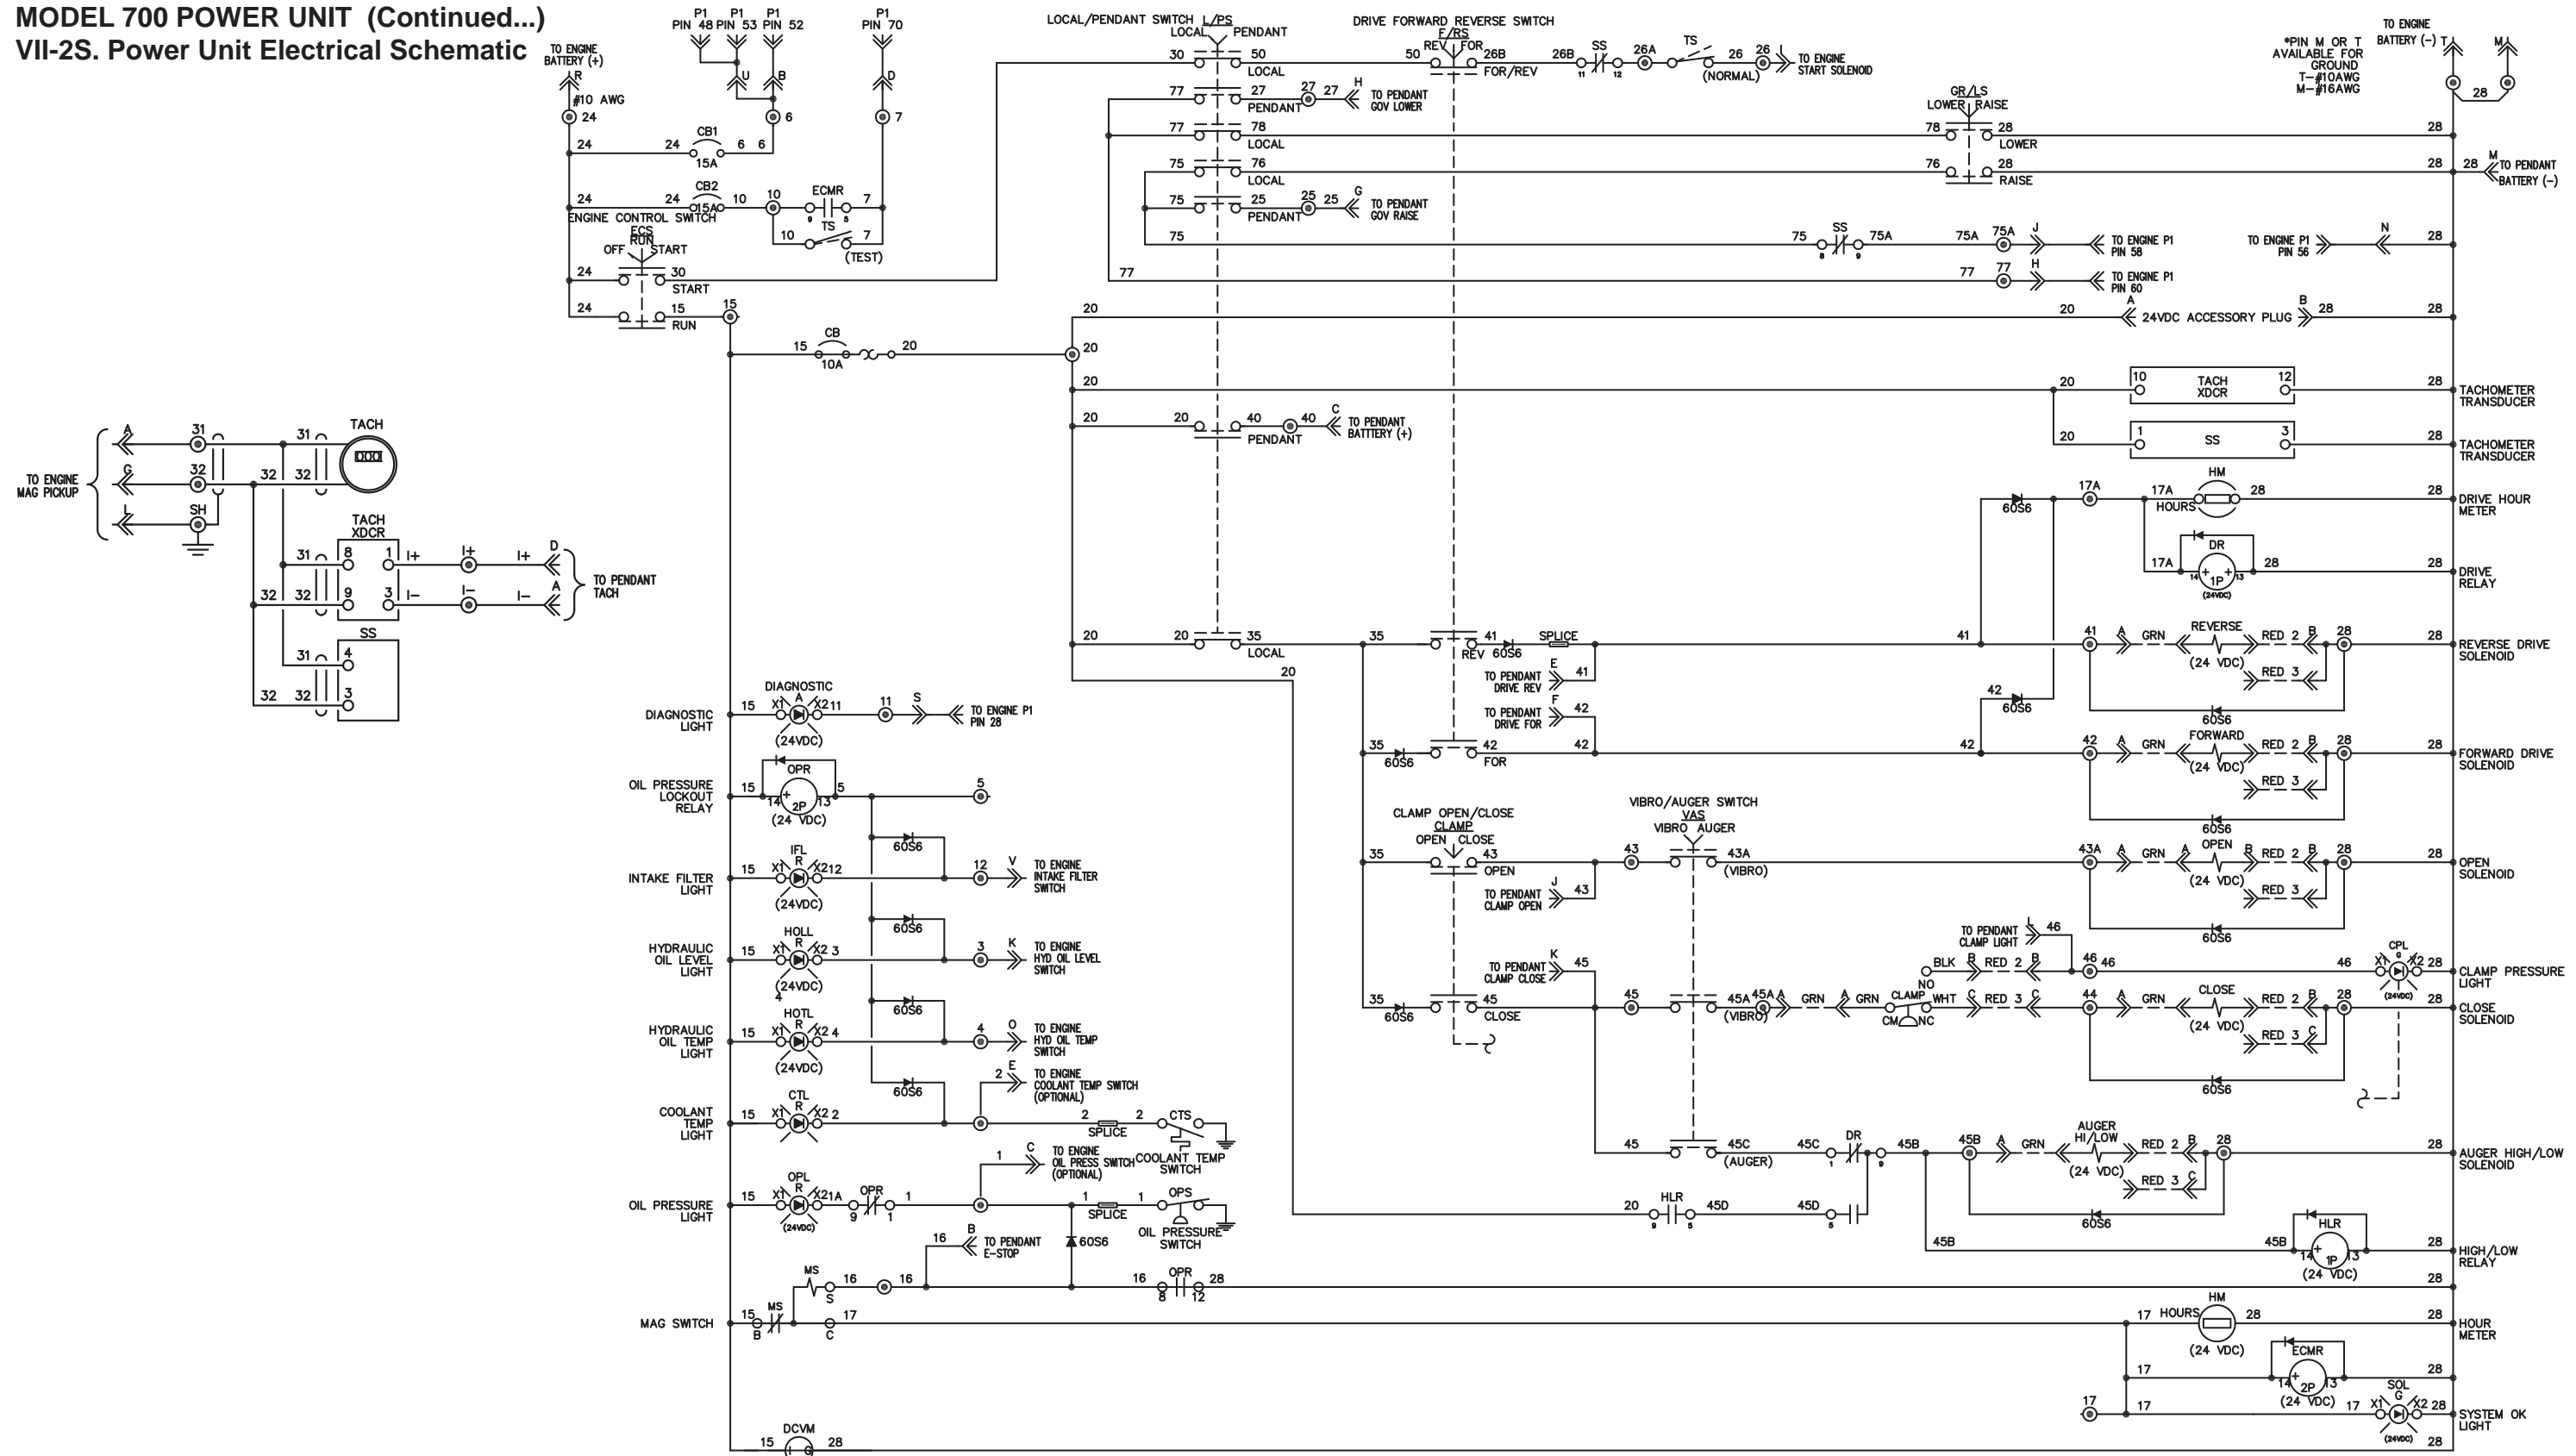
MODEL 700 POWER UNIT (Continued...)
VII-2S. Power Unit Electrical Schematic

TO ENGINE BATTERY (+)
R
#10 AWG
24
P1 PIN 48
P1 PIN 53
P1 PIN 52
P1 PIN 70
U
B
D
6
7
24
24
CB1
15A
6
6
24
24
CB2
15A
10
10
ECMR
7
ENGINE CONTROL SWITCH
ECS
RUN
OFF
START
10
TS
7
(TEST)
24
30
START
24
15
RUN
15

LOCAL/PENDANT SWITCH L/PS
LOCAL
PENDANT
30
50
LOCAL
77
27
PENDANT
27
27
H
TO PENDANT GOV LOWER
77
78
LOCAL
75
76
LOCAL
75
25
PENDANT
25
25
G
TO PENDANT GOV RAISE
75
77

DRIVE FORWARD REVERSE SWITCH
F/RS
REV
FOR
50
26B
FOR/REV
26B
SS
26A
TS
26
26
(NORMAL)
TO ENGINE START SOLENOID

GR/LS
LOWER
RAISE
78
28
LOWER
76
28
RAISE
75
SS
75A
75A
75A
J
TO ENGINE P1 PIN 58
77
77
H
TO ENGINE P1 PIN 60
TO ENGINE P1 PIN 56
N
28

*PIN M OR T AVAILABLE FOR GROUND
T–#10AWG
M–#16AWG
TO ENGINE BATTERY (–)
T
M
28
28
28
M
TO PENDANT BATTERY (–)
28

20
A
24VDC ACCESSORY PLUG
B
28
28
15
CB
10A
20
20
20
20
10
TACH XDCR
12
28
TACHOMETER TRANSDUCER
20
20
40
40
C
TO PENDANT BATTERY (+)
PENDANT
20
1
SS
3
28
TACHOMETER TRANSDUCER
60S6
17A
HM
17A
HOURS
28
28
DRIVE HOUR METER
DR
17A
1P
(24VDC)
28
28
DRIVE RELAY

TACH
31
31
A
32
32
32
G
TO ENGINE MAG PICKUP
SH
TACH XDCR
31
8
1
I+
I+
I+
D
32
32
9
3
I–
I–
I–
A
TO PENDANT TACH
SS
31
4
32
32
3

20
20
35
LOCAL
20
35
41
REV
60S6
SPLICE
41
41
A
GRN
REVERSE
(24 VDC)
RED 2
B
28
28
REVERSE DRIVE SOLENOID
E
TO PENDANT DRIVE REV
41
RED 3
F
TO PENDANT DRIVE FOR
42
60S6
42
60S6
35
60S6
42
FOR
42
42
42
A
GRN
FORWARD
(24 VDC)
RED 2
B
28
28
FORWARD DRIVE SOLENOID
RED 3
60S6

DIAGNOSTIC LIGHT
15
DIAGNOSTIC
X1
A
X2
11
(24VDC)
11
S
TO ENGINE P1 PIN 28
OIL PRESSURE LOCKOUT RELAY
15
OPR
14
2P
13
5
(24 VDC)
5
60S6
INTAKE FILTER LIGHT
15
IFL
X1
R
X2
12
(24VDC)
12
V
TO ENGINE INTAKE FILTER SWITCH
60S6
HYDRAULIC OIL LEVEL LIGHT
15
HOLL
X1
R
X2
3
(24VDC)
4
3
K
TO ENGINE HYD OIL LEVEL SWITCH
60S6
HYDRAULIC OIL TEMP LIGHT
15
HOTL
X1
R
X2
4
(24VDC)
4
O
TO ENGINE HYD OIL TEMP SWITCH
60S6
2
E
TO ENGINE COOLANT TEMP SWITCH (OPTIONAL)
COOLANT TEMP LIGHT
15
CTL
X1
R
X2
2
2
SPLICE
2
CTS
COOLANT TEMP SWITCH
1
C
TO ENGINE OIL PRESS SWITCH (OPTIONAL)
OIL PRESSURE LIGHT
15
OPL
X1
R
X2
1A
(24VDC)
OPR
9
1
1
1
SPLICE
1
OPS
OIL PRESSURE SWITCH
60S6
16
B
TO PENDANT E-STOP
MS
S
16
16
16
OPR
8
12
28
MAG SWITCH
15
MS
B
17
C

CLAMP OPEN/CLOSE
CLAMP
OPEN
CLOSE
35
43
OPEN
43
J
TO PENDANT CLAMP OPEN
43
VIBRO/AUGER SWITCH
VAS
VIBRO
AUGER
43A
(VIBRO)
43A
A
GRN
A
OPEN
(24 VDC)
B
RED 2
B
28
28
OPEN SOLENOID
RED 3
60S6
L
TO PENDANT CLAMP LIGHT
46
NO
BLK
B
RED 2
B
46
46
46
CPL
X1
G
X2
28
CLAMP PRESSURE LIGHT
(24VDC)
K
TO PENDANT CLAMP CLOSE
45
35
60S6
45
CLOSE
45
45A
(VIBRO)
45A
A
GRN
A
GRN
CLAMP
NO
CM
NC
WHT
C
RED 3
C
44
A
GRN
CLOSE
(24 VDC)
RED 2
B
28
28
CLOSE SOLENOID
RED 3
C
60S6
20
45
45C
(AUGER)
45C
DR
1
9
45B
45B
A
GRN
AUGER HI/LOW
(24 VDC)
RED 2
B
28
28
AUGER HIGH/LOW SOLENOID
RED 3
C
60S6
20
HLR
9
5
45D
45D
5
45B
45B
HLR
14
1P
13
(24 VDC)
28
HIGH/LOW RELAY
28
17
HOURS
HM
(24 VDC)
28
28
HOUR METER
17
ECMR
14
2P
13
(24 VDC)
28
17
17
17
SOL
X1
G
X2
28
(24VDC)
28
SYSTEM OK LIGHT
15
DCVM
28